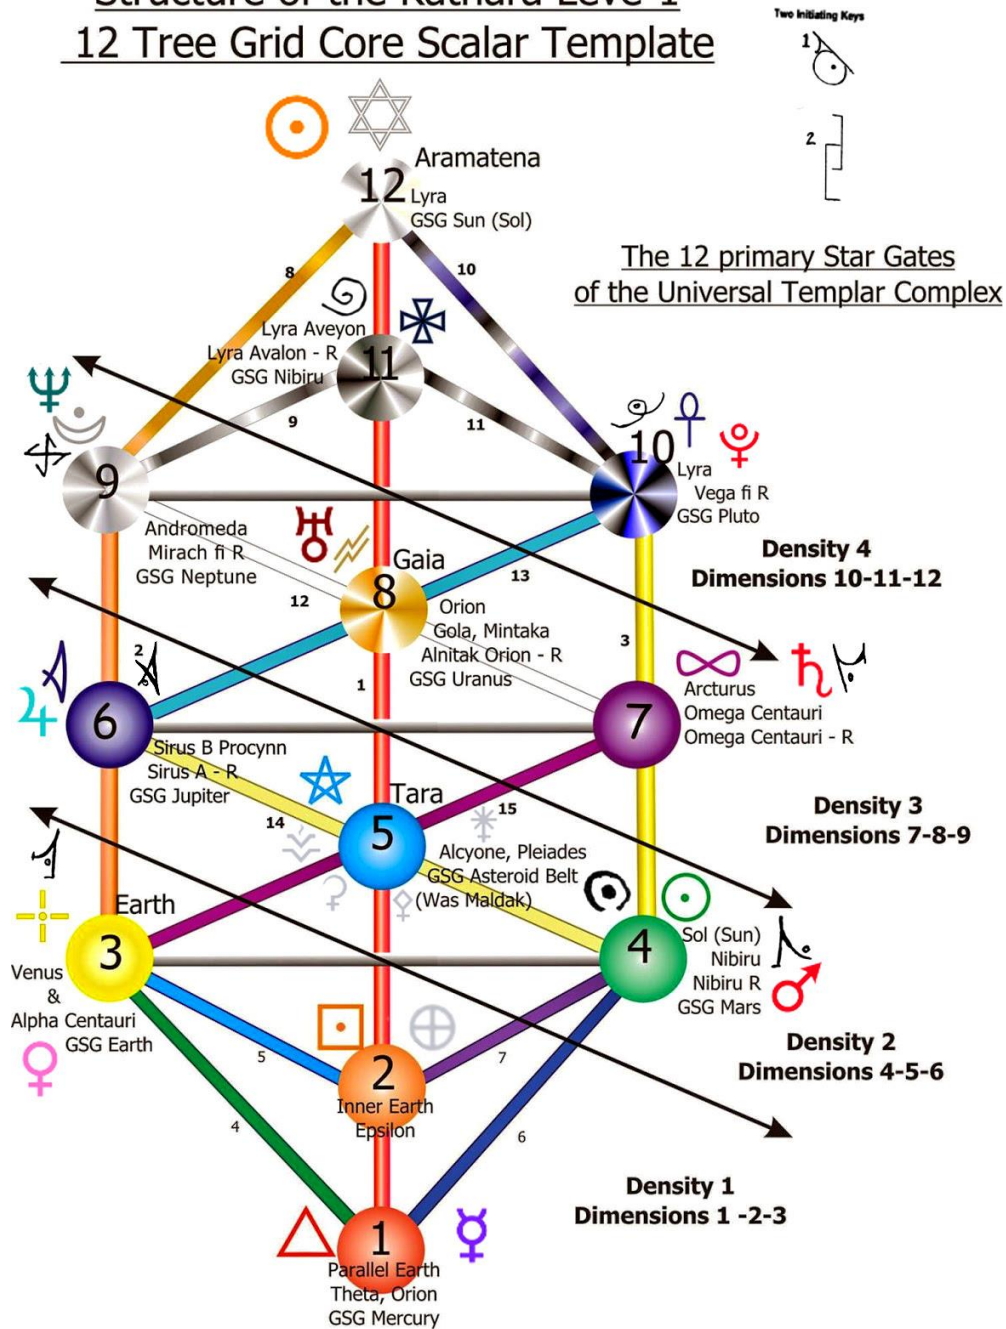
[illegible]
12 Tree Grid Core Scalar Template

Two Initiating Keys
1
2

The 12 primary Star Gates of the Universal Templar Complex

12
Aramatena
Lyra
GSG Sun (Sol)

8
10

11
Lyra Aveyon
Lyra Avalon - R
GSG Nibiru

9
11

9
Andromeda
Mirach fi R
GSG Neptune

10
Lyra
Vega fi R
GSG Pluto

Density 4
Dimensions 10-11-12

8
Gaia
Orion
Gola, Mintaka
Alnitak Orion - R
GSG Uranus

12
13
3
1
2

6
Sirus B Procynn
Sirus A - R
GSG Jupiter

7
Arcturus
Omega Centauri
Omega Centauri - R

Density 3
Dimensions 7-8-9

5
Tara
Alcyone, Pleiades
GSG Asteroid Belt
(Was Maldak)

14
15

3
Earth
Venus
&
Alpha Centauri
GSG Earth

4
Sol (Sun)
Nibiru
Nibiru R
GSG Mars

Density 2
Dimensions 4-5-6

2
Inner Earth
Epsilon

5
7
4
6

Density 1
Dimensions 1 -2-3

1
Parallel Earth
Theta, Orion
GSG Mercury